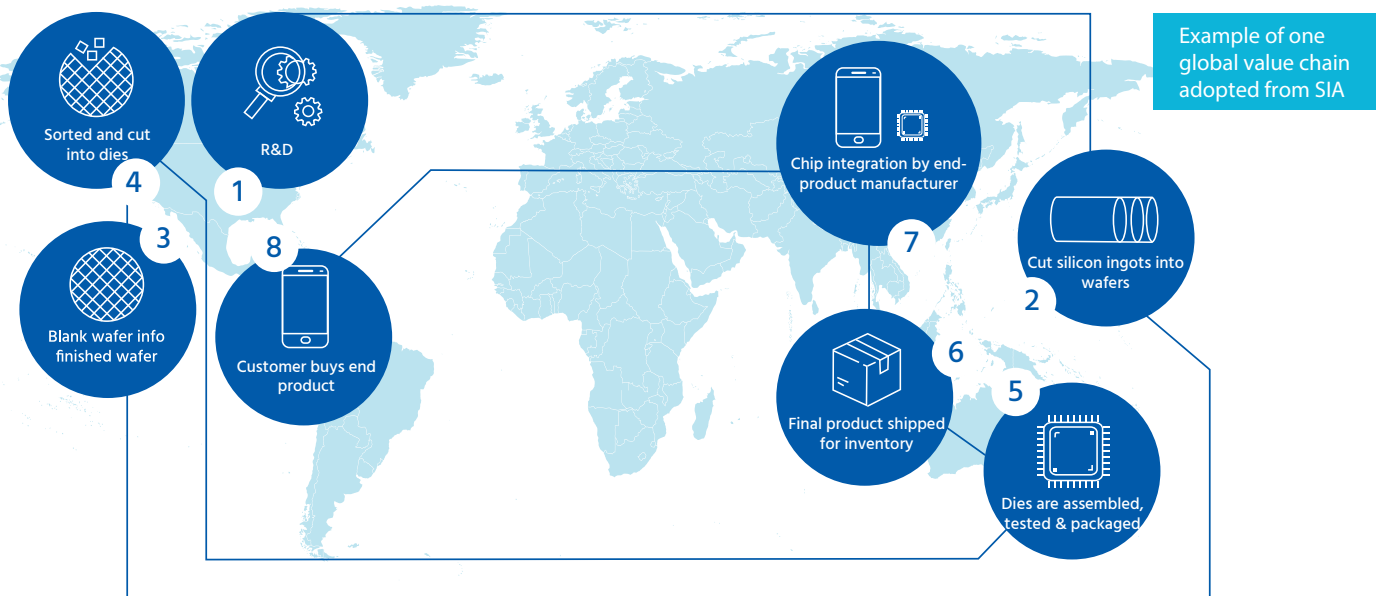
Example of one global value chain adopted from SIA

Sorted and cut into dies

4

R&D

1

3

Blank wafer info finished wafer

8

Customer buys end product

Chip integration by end-product manufacturer

7

Cut silicon ingots into wafers

2

6

Final product shipped for inventory

5

Dies are assembled, tested & packaged